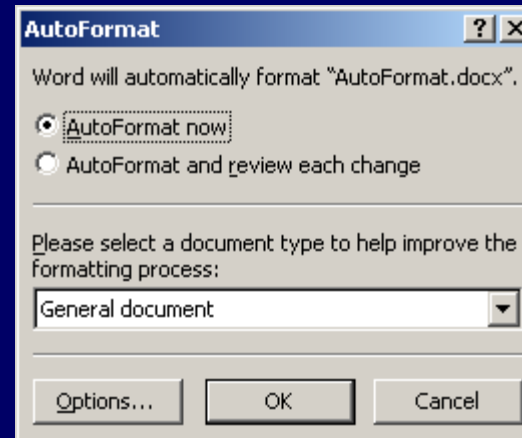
AutoFormat

?

Word will automatically format "AutoFormat.docx".

AutoFormat now

AutoFormat and review each change

Please select a document type to help improve the formatting process:

General document

Options...

OK

Cancel